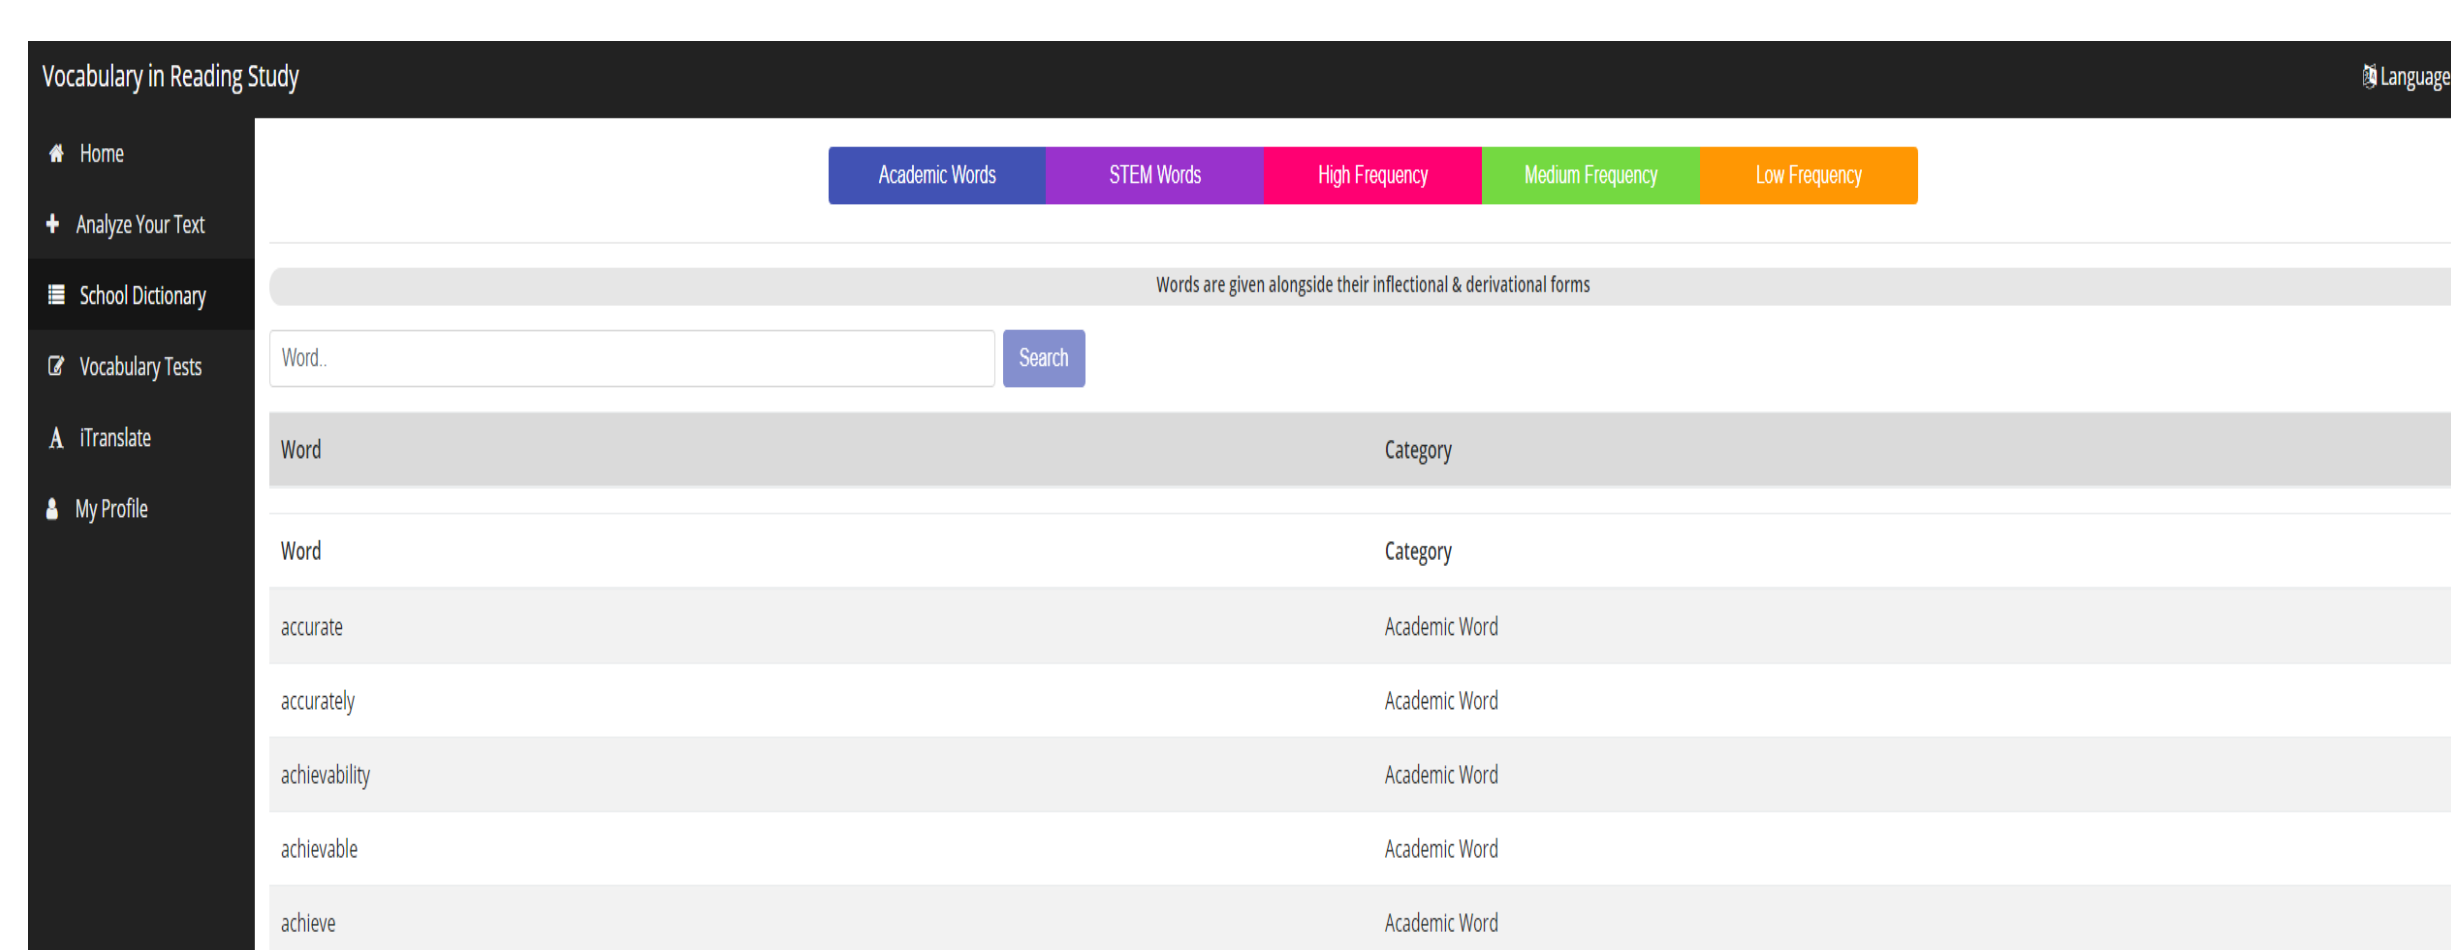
Vocabulary in Reading Study

Language

Home

Analyze Your Text

School Dictionary

Vocabulary Tests

iTranslate

My Profile

Academic Words | STEM Words | High Frequency | Medium Frequency | Low Frequency

Words are given alongside their inflectional & derivational forms

Word..

Search

| Word | Category |
|---|---|
| Word | Category |
| accurate | Academic Word |
| accurately | Academic Word |
| achievability | Academic Word |
| achievable | Academic Word |
| achieve | Academic Word |